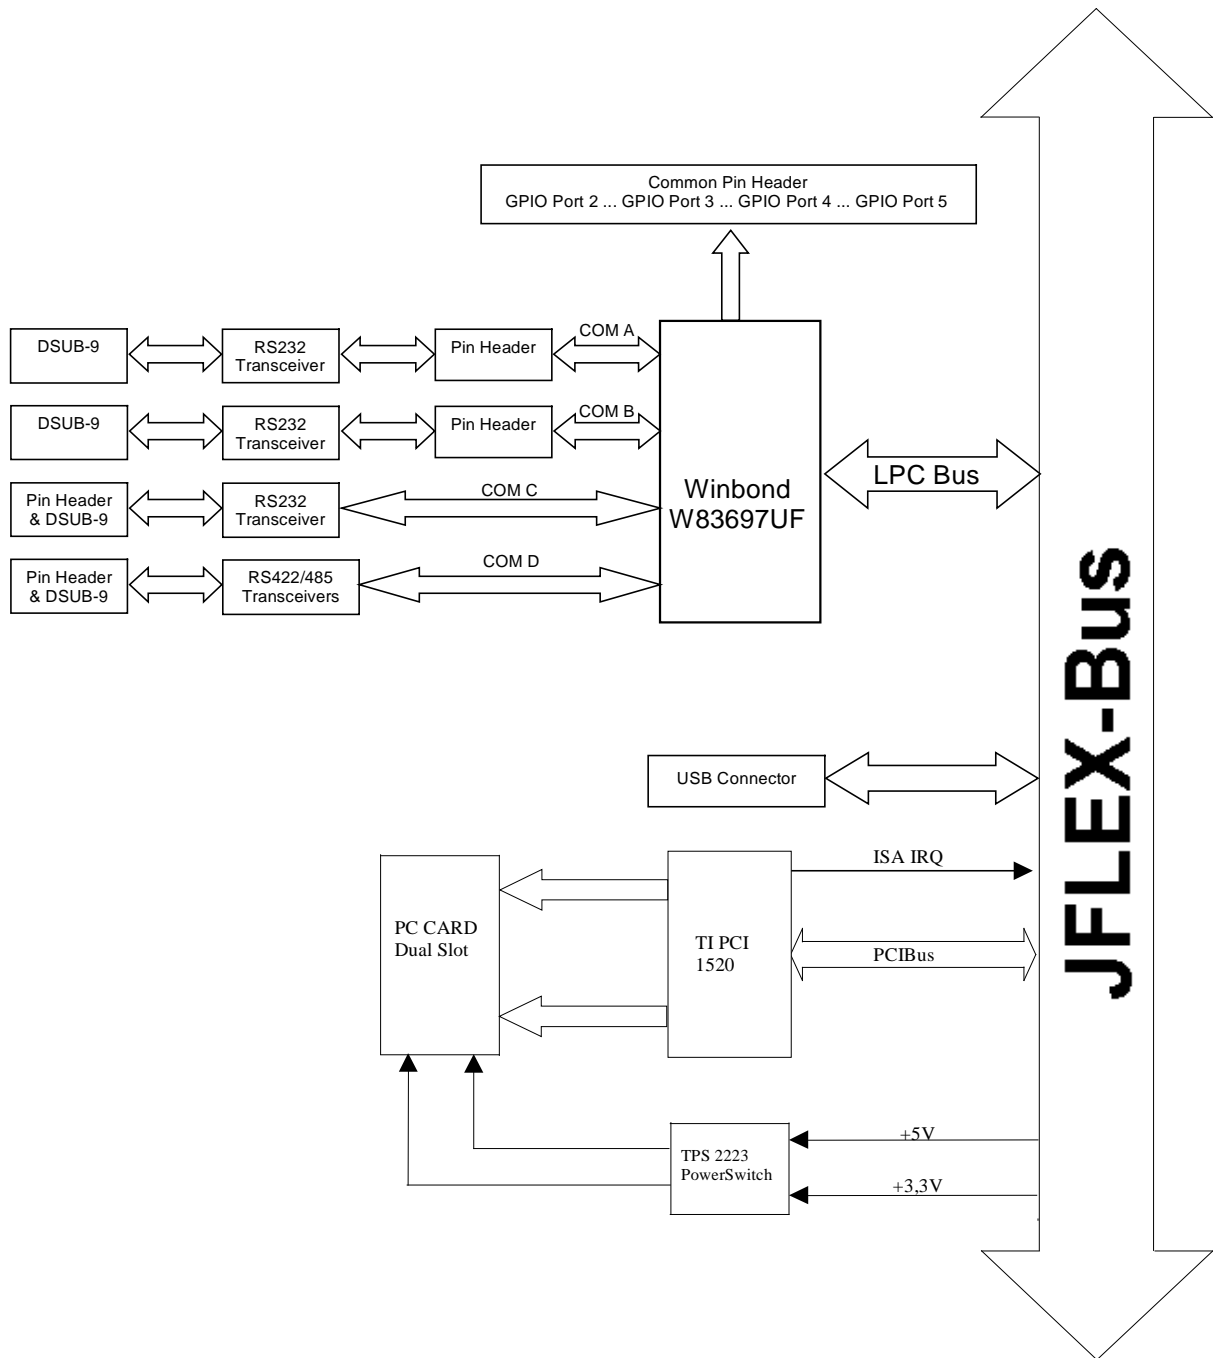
Common Pin Header
GPIO Port 2 ... GPIO Port 3 ... GPIO Port 4 ... GPIO Port 5

DSUB-9

RS232 Transceiver

Pin Header

COM A

DSUB-9

RS232 Transceiver

Pin Header

COM B

Pin Header & DSUB-9

RS232 Transceiver

COM C

Pin Header & DSUB-9

RS422/485 Transceivers

COM D

Winbond W83697UF

LPC Bus

JFLEX-Bus

USB Connector

PC CARD Dual Slot

TI PCI 1520

ISA IRQ

PCIBus

TPS 2223 PowerSwitch

+5V

+3,3V